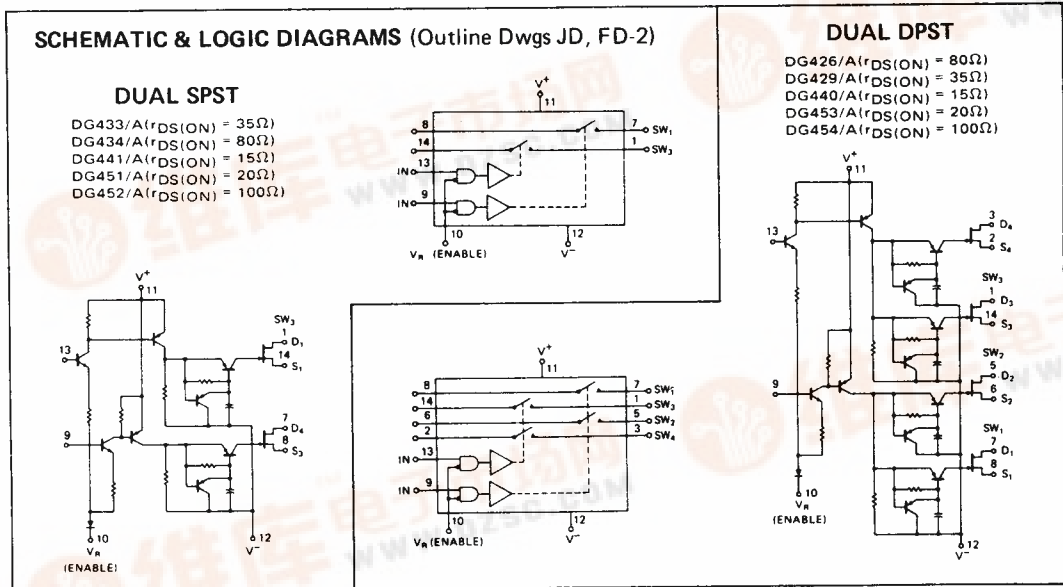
SCHEMATIC & LOGIC DIAGRAMS (Outline Dwgs JD, FD-2)

DUAL SPST

DG433/A($r_{DS(ON)}$ = 35Ω)
DG434/A($r_{DS(ON)}$ = 80Ω)
DG441/A($r_{DS(ON)}$ = 15Ω)
DG451/A($r_{DS(ON)}$ = 20Ω)
DG452/A($r_{DS(ON)}$ = 100Ω)

$V^+$ 11
8
7 $SW_1$
14
1 $SW_3$
13 IN
9 IN
10 $V_R$ (ENABLE)
12 $V^-$

$V^+$ 11
$SW_3$ 1 $D_1$ 14 $S_1$
13
9
7 $D_4$ 8 $S_3$
10 $V_R$ (ENABLE)
12 $V^-$

DUAL DPST

DG426/A($r_{DS(ON)}$ = 80Ω)
DG429/A($r_{DS(ON)}$ = 35Ω)
DG440/A($r_{DS(ON)}$ = 15Ω)
DG453/A($r_{DS(ON)}$ = 20Ω)
DG454/A($r_{DS(ON)}$ = 100Ω)

$V^+$ 11
13
3 $D_4$ 2 $S_4$
$SW_3$ 1 $D_3$ 14 $S_3$
$SW_2$ 5 $D_2$ 6 $S_2$
9
$SW_1$ 7 $D_1$ 8 $S_1$
10 $V_R$ (ENABLE)
12 $V^-$

$V^+$ 11
8
14
6
2
7 $SW_1$
1 $SW_3$
5 $SW_2$
3 $SW_4$
IN 13
IN 9
10 $V_R$ (ENABLE)
12 $V^-$